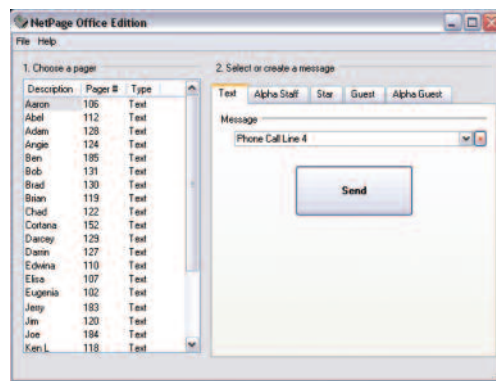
NetPage Office Edition

File Help

1. Choose a pager

| Description | Pager # | Type |
|---|---|---|
| Aaron | 106 | Text |
| Abel | 112 | Text |
| Adam | 128 | Text |
| Angie | 124 | Text |
| Ben | 185 | Text |
| Bob | 131 | Text |
| Brad | 130 | Text |
| Brian | 119 | Text |
| Chad | 122 | Text |
| Cortana | 152 | Text |
| Darcey | 129 | Text |
| Darrin | 127 | Text |
| Edwina | 110 | Text |
| Elisa | 107 | Text |
| Eugenia | 102 | Text |
| Jerry | 183 | Text |
| Jim | 120 | Text |
| Joe | 184 | Text |
| Ken L | 118 | Text |

2. Select or create a message

Text | Alpha Staff | Star | Guest | Alpha Guest

Message

Phone Call Line 4

Send